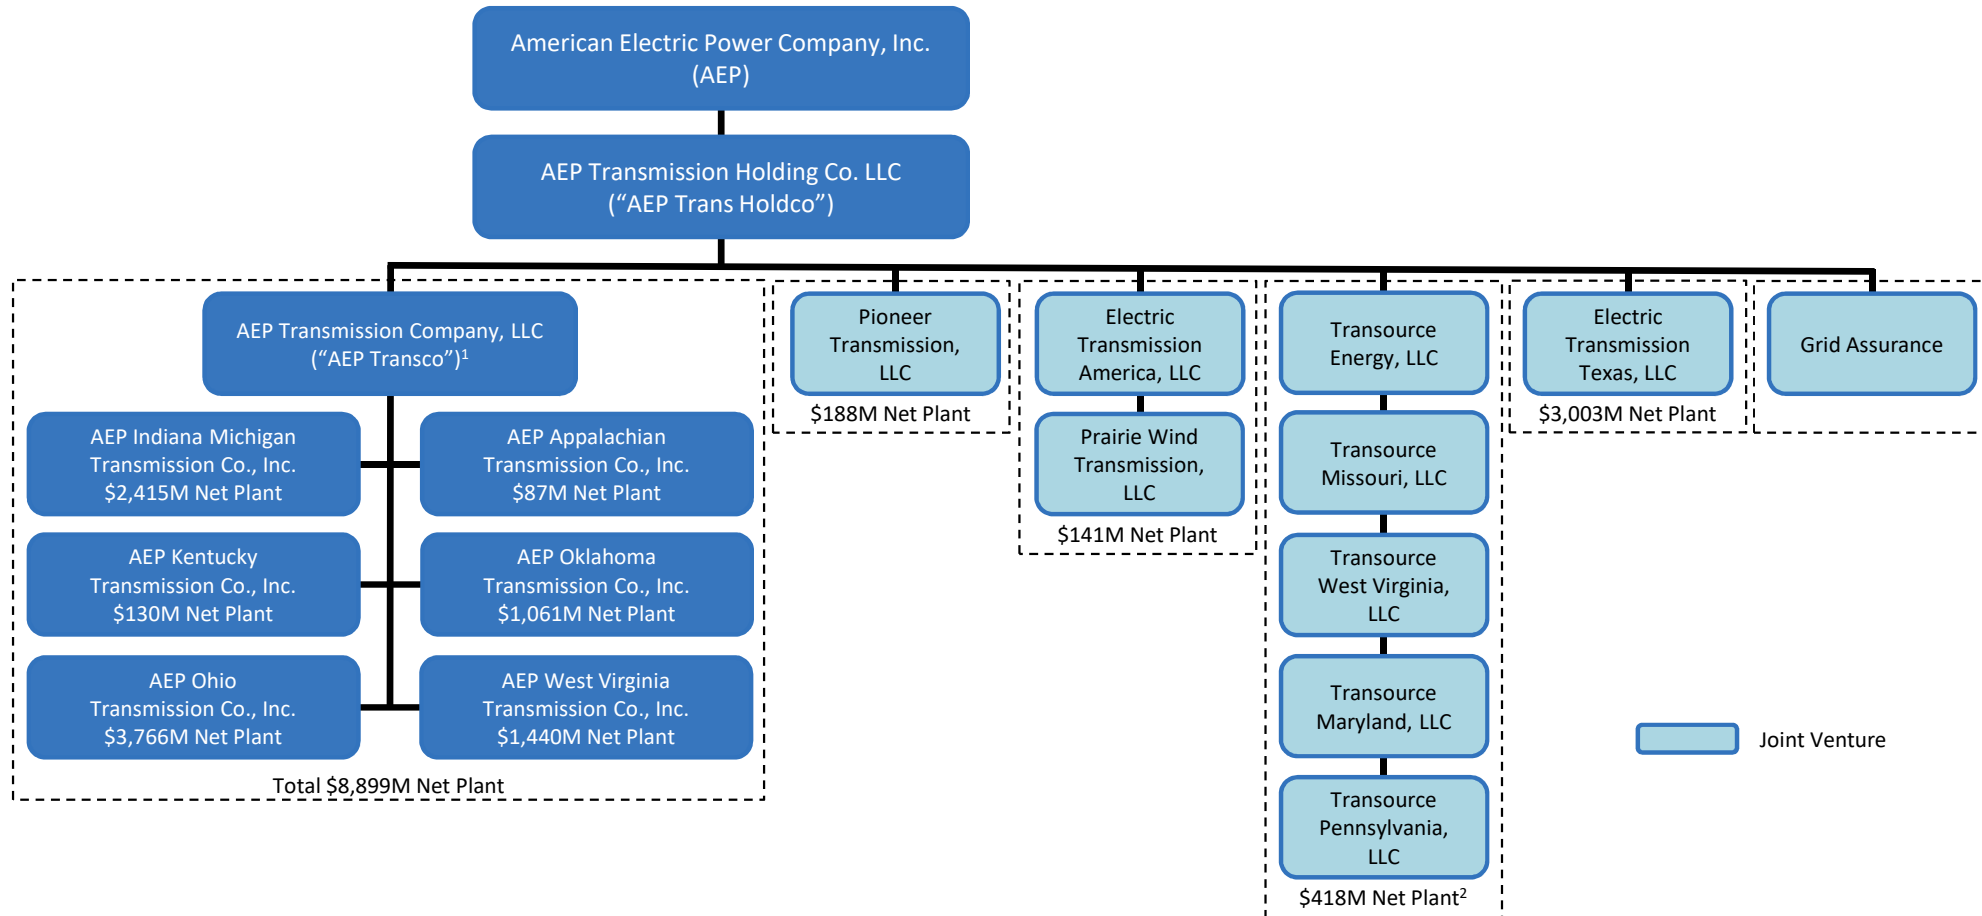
American Electric Power Company, Inc. (AEP)

AEP Transmission Holding Co. LLC (“AEP Trans Holdco”)

AEP Transmission Company, LLC (“AEP Transco”)$^1$

AEP Indiana Michigan Transmission Co., Inc. \$2,415M Net Plant

AEP Appalachian Transmission Co., Inc. \$87M Net Plant

AEP Kentucky Transmission Co., Inc. \$130M Net Plant

AEP Oklahoma Transmission Co., Inc. \$1,061M Net Plant

AEP Ohio Transmission Co., Inc. \$3,766M Net Plant

AEP West Virginia Transmission Co., Inc. \$1,440M Net Plant

Total \$8,899M Net Plant

Pioneer Transmission, LLC

\$188M Net Plant

Electric Transmission America, LLC

Prairie Wind Transmission, LLC

\$141M Net Plant

Transource Energy, LLC

Transource Missouri, LLC

Transource West Virginia, LLC

Transource Maryland, LLC

Transource Pennsylvania, LLC

\$418M Net Plant$^2$

Electric Transmission Texas, LLC

\$3,003M Net Plant

Grid Assurance

Joint Venture